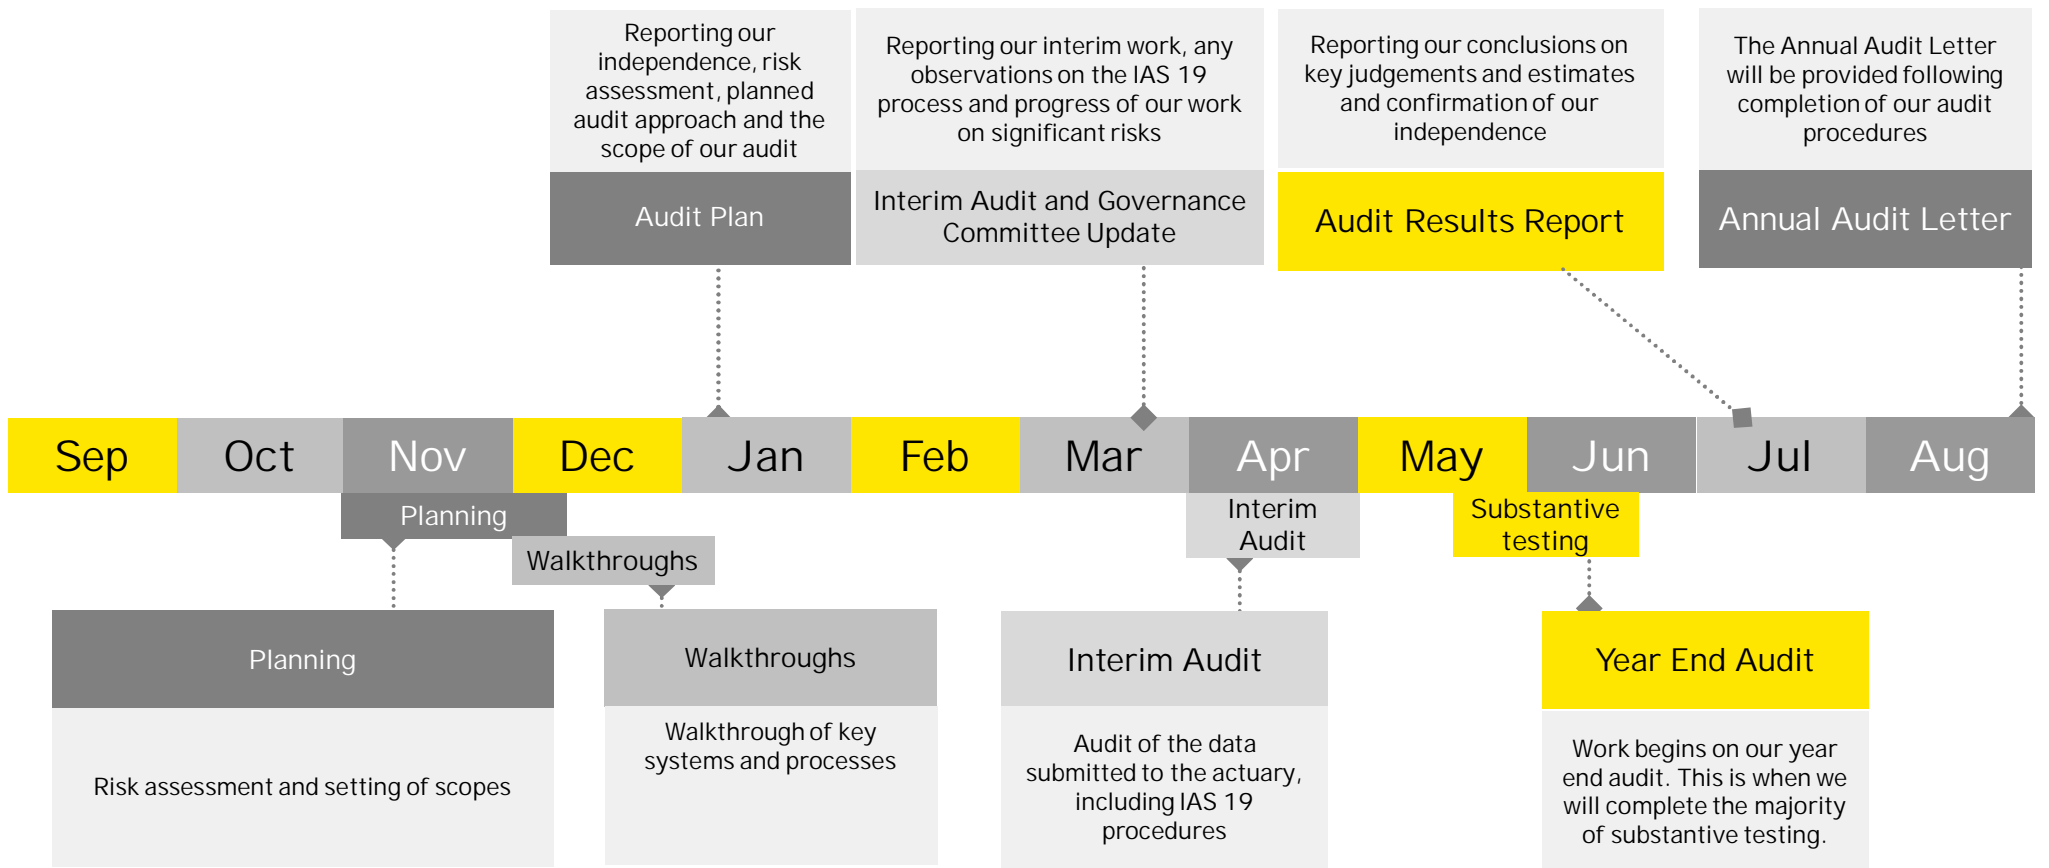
Reporting our independence, risk assessment, planned audit approach and the scope of our audit

Audit Plan

Reporting our interim work, any observations on the IAS 19 process and progress of our work on significant risks

Interim Audit and Governance Committee Update

Reporting our conclusions on key judgements and estimates and confirmation of our independence

Audit Results Report

The Annual Audit Letter will be provided following completion of our audit procedures

Annual Audit Letter

Sep Oct Nov Dec Jan Feb Mar Apr May Jun Jul Aug

Planning

Walkthroughs

Interim Audit

Substantive testing

Planning

Risk assessment and setting of scopes

Walkthroughs

Walkthrough of key systems and processes

Interim Audit

Audit of the data submitted to the actuary, including IAS 19 procedures

Year End Audit

Work begins on our year end audit. This is when we will complete the majority of substantive testing.